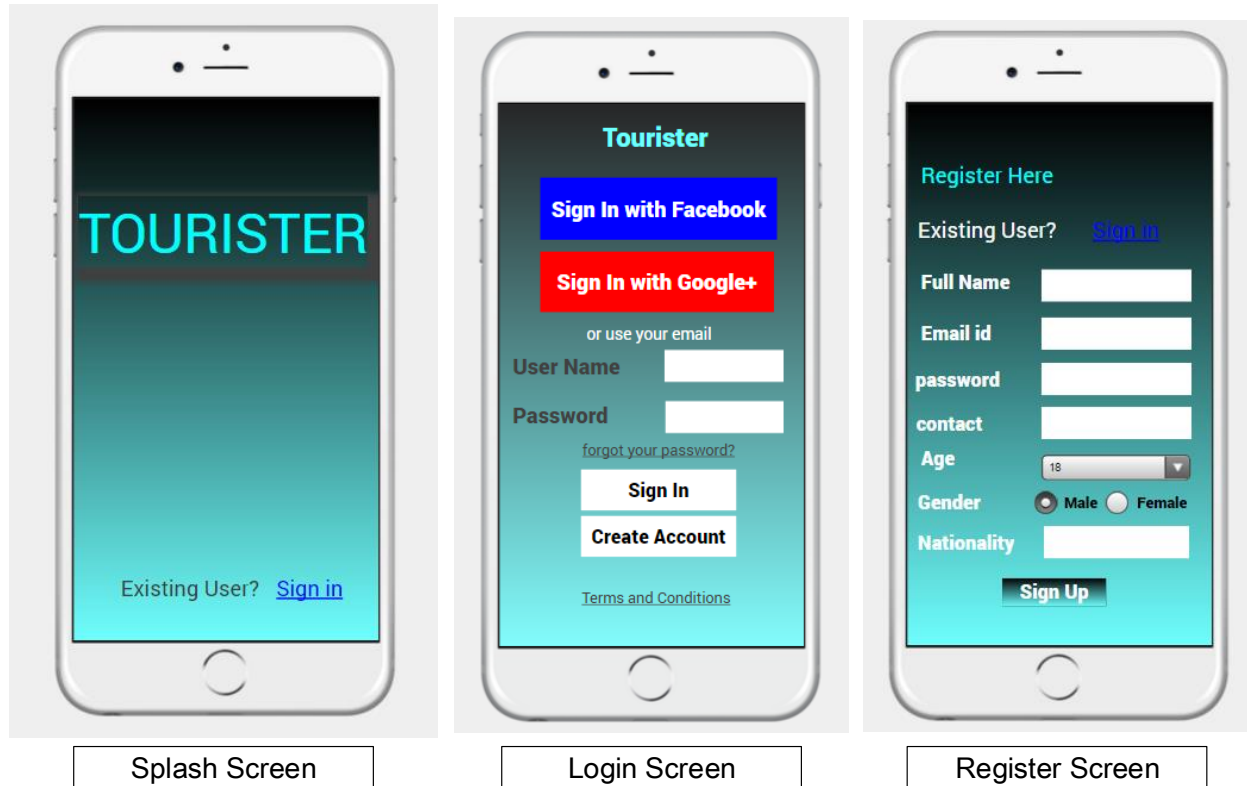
TOURISTER

Existing User? Sign in

Splash Screen

Tourister

Sign In with Facebook

Sign In with Google+

or use your email

User Name

Password

forgot your password?

Sign In

Create Account

Terms and Conditions

Login Screen

Register Here

Existing User? Sign in

Full Name

Email id

password

contact

Age 18

Gender Male Female

Nationality

Sign Up

Register Screen